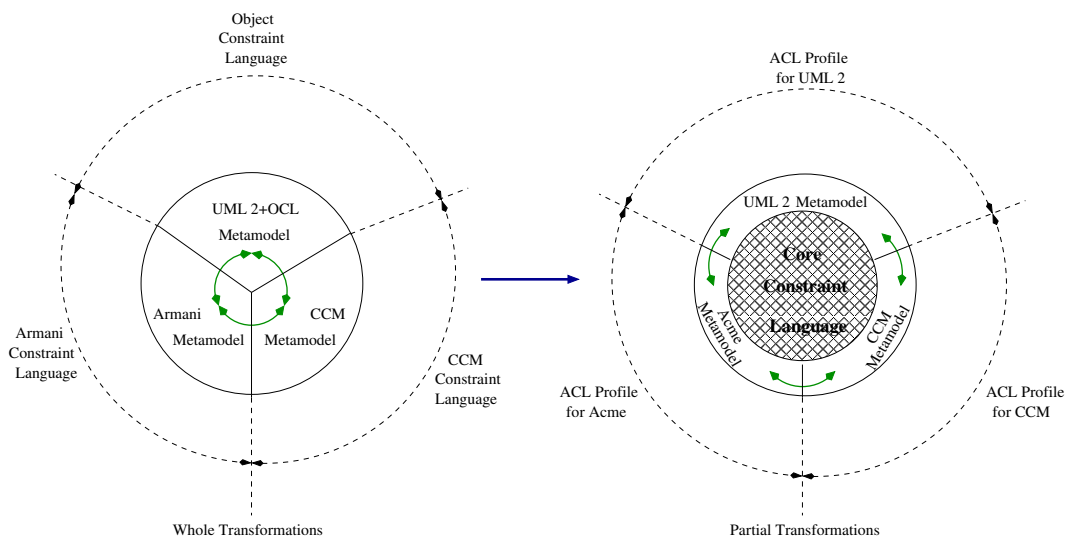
Object Constraint Language

UML 2+OCL Metamodel

Armani Metamodel

CCM Metamodel

Armani Constraint Language

CCM Constraint Language

Whole Transformations

ACL Profile for UML 2

UML 2 Metamodel

Core Constraint Language

Acme Metamodel

CCM Metamodel

ACL Profile for Acme

ACL Profile for CCM

Partial Transformations